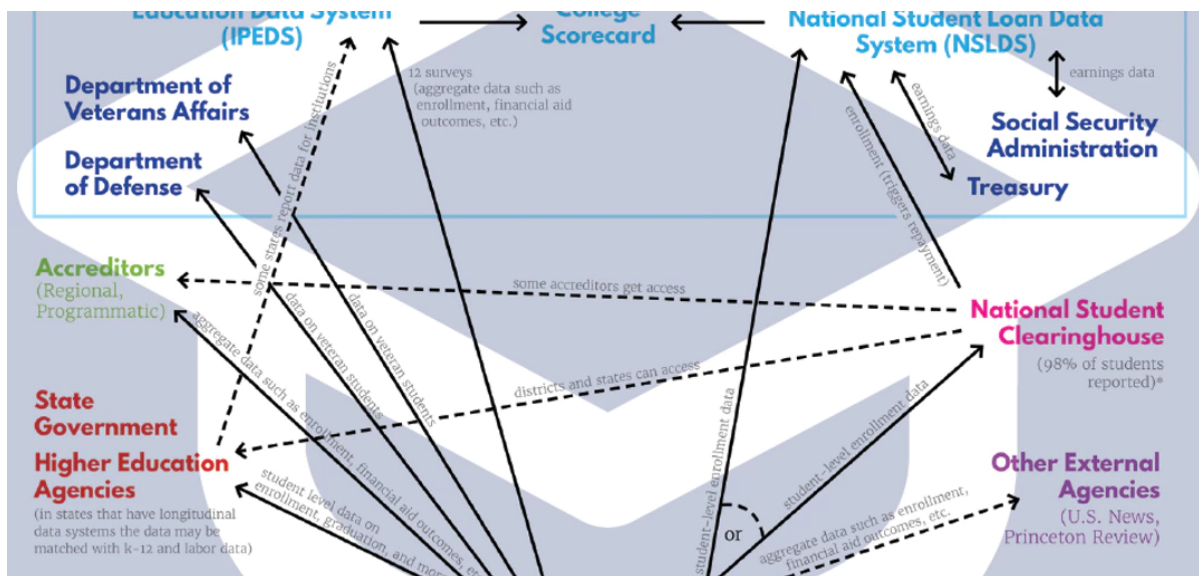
Education Data System (IPEDS)

College Scorecard

National Student Loan Data System (NSLDS)

earnings data

Social Security Administration

earnings data

Treasury

12 surveys (aggregate data such as enrollment, financial aid outcomes, etc.)

Department of Veterans Affairs

Department of Defense

some states report data for institutions

data on veteran students

data on veteran students

enrollment (triggers repayment)

Accreditors (Regional, Programmatic)

some accreditors get access

National Student Clearinghouse

(98% of students reported)*

aggregate data such as enrollment, financial aid outcomes, etc.

districts and states can access

State Government

Higher Education Agencies

(in states that have longitudinal data systems the data may be matched with k-12 and labor data)

student level data on enrollment, graduation, and mo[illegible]

student-level enrollment data

student-level enrollment data

or

Other External Agencies

(U.S. News, Princeton Review)

aggregate data such as enrollment, financial aid outcomes, etc.